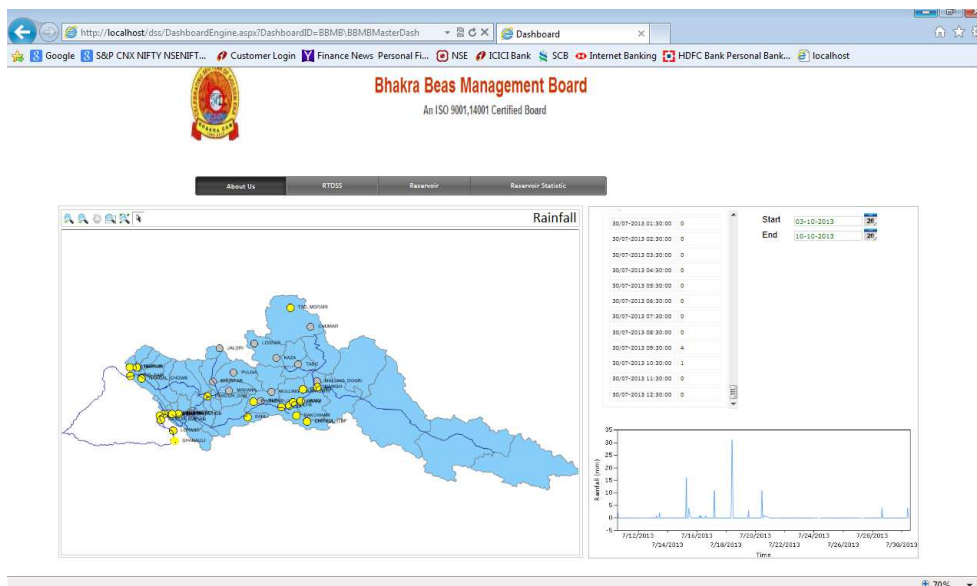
http://localhost/dss/DashboardEngine.aspx?DashboardID=BBMB\BBMBMasterDash
Dashboard
Google S&P CNX NIFTY NSENIFT... Customer Login Finance News Personal Fi... NSE ICICI Bank SCB Internet Banking HDFC Bank Personal Bank... localhost

Bhakra Beas Management Board
An ISO 9001,14001 Certified Board

About Us RTDSS Reservoir Reservoir Statistic

Rainfall

TMC_MORANG
CHHIMAR
JALORI
LOSSAWA
KAZA
TABO
PULGA
MALSHAL_DOGRI
SHEHNAL
KHANNI
MAGRA
SUNDAR
SHIMLA
SUNDERNAGAR
CHINDAL
DAMMI
SHAHNALI

| | |
|---|---|
| 30/07-2013 01:30:00 | 0 |
| 30/07-2013 02:30:00 | 0 |
| 30/07-2013 03:30:00 | 0 |
| 30/07-2013 04:30:00 | 0 |
| 30/07-2013 05:30:00 | 0 |
| 30/07-2013 06:30:00 | 0 |
| 30/07-2013 07:30:00 | 0 |
| 30/07-2013 08:30:00 | 0 |
| 30/07-2013 09:30:00 | 4 |
| 30/07-2013 10:30:00 | 1 |
| 30/07-2013 11:30:00 | 0 |
| 30/07-2013 12:30:00 | 0 |

Start 03-10-2013
End 10-10-2013

35
30
25
20
15
10
5
0
-5
Rainfall (mm)
7/12/2013 7/14/2013 7/16/2013 7/18/2013 7/20/2013 7/22/2013 7/24/2013 7/26/2013 7/28/2013 7/30/2013
Time

70%